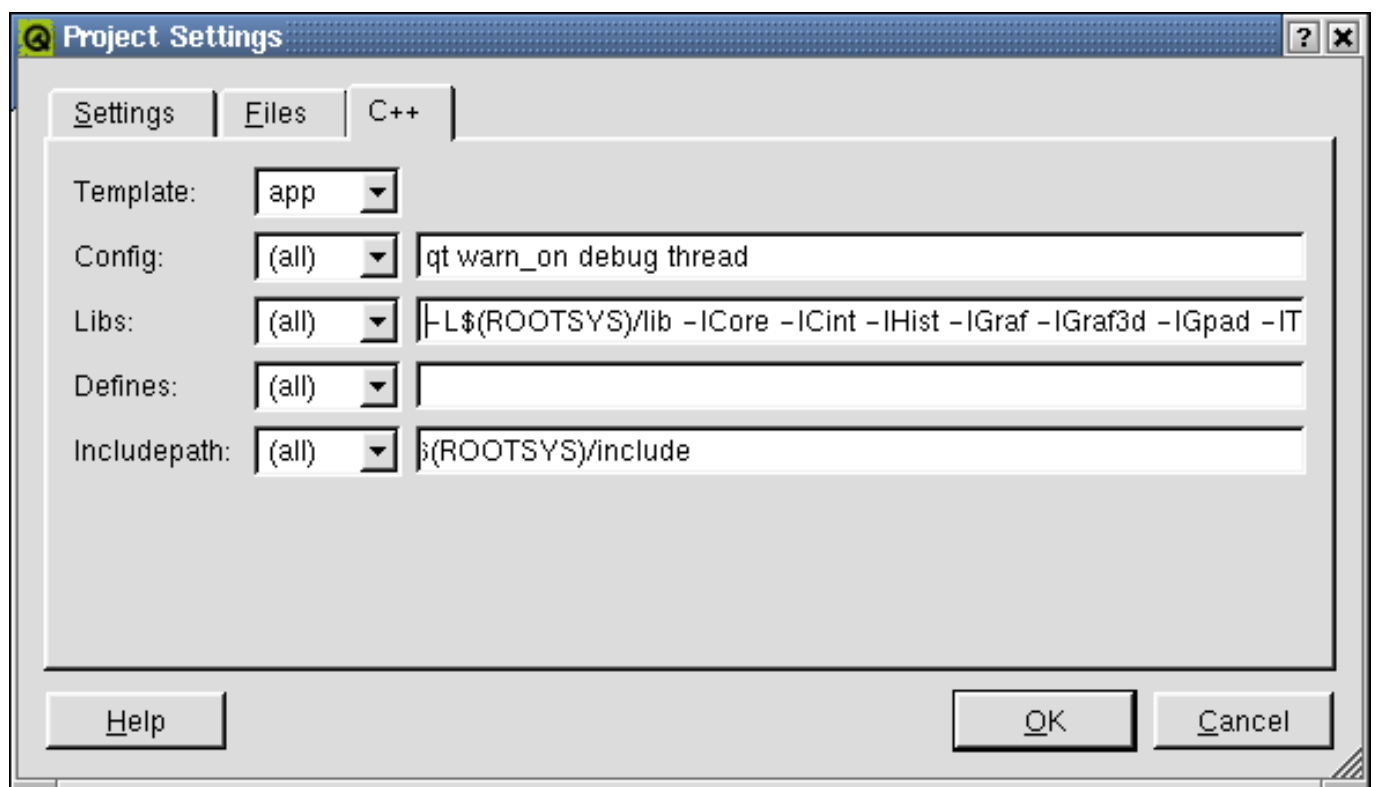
Project Settings

?

Settings | Files | C++

Template: app

Config: (all) qt warn_on debug thread

Libs: (all) -L$(ROOTSYS)/lib -lCore -lCint -lHist -lGraf -lGraf3d -lGpad -lT

Defines: (all)

Includepath: (all) $(ROOTSYS)/include

Help

OK

Cancel